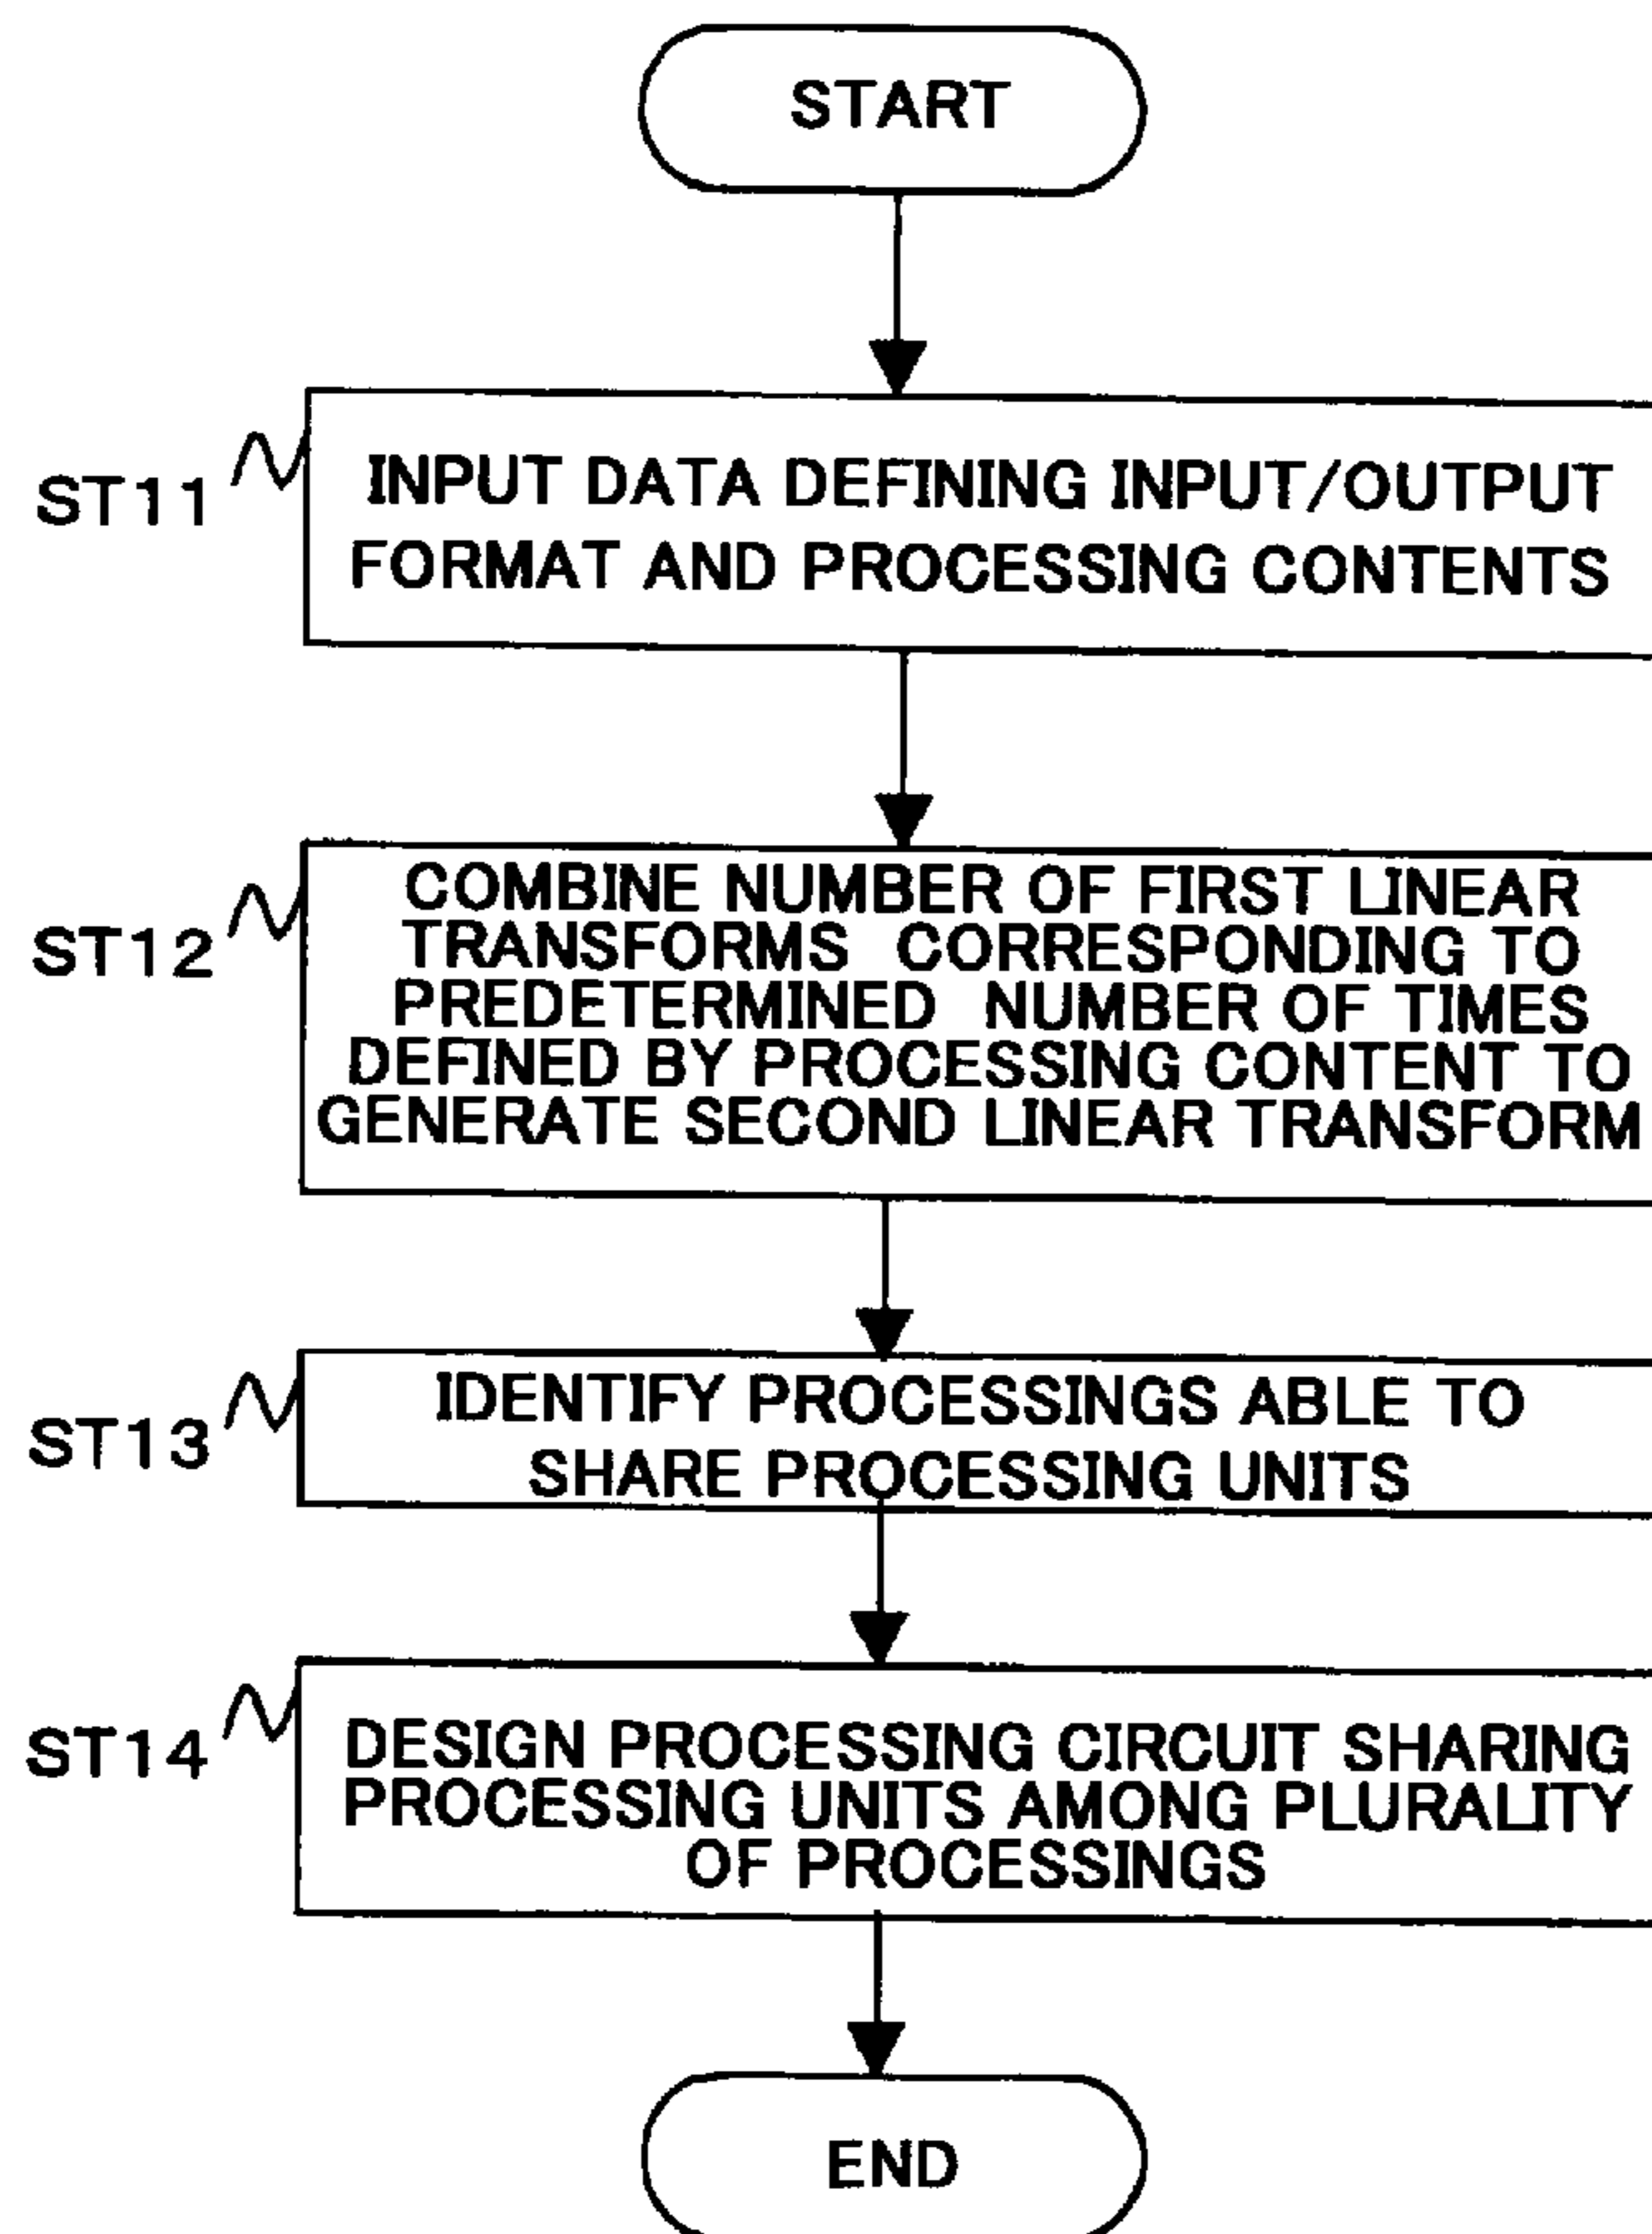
START

ST11

INPUT DATA DEFINING INPUT/OUTPUT FORMAT AND PROCESSING CONTENTS

ST12

COMBINE NUMBER OF FIRST LINEAR TRANSFORMS CORRESPONDING TO PREDETERMINED NUMBER OF TIMES DEFINED BY PROCESSING CONTENT TO GENERATE SECOND LINEAR TRANSFORM

ST13

IDENTIFY PROCESSINGS ABLE TO SHARE PROCESSING UNITS

ST14

DESIGN PROCESSING CIRCUIT SHARING PROCESSING UNITS AMONG PLURALITY OF PROCESSINGS

END